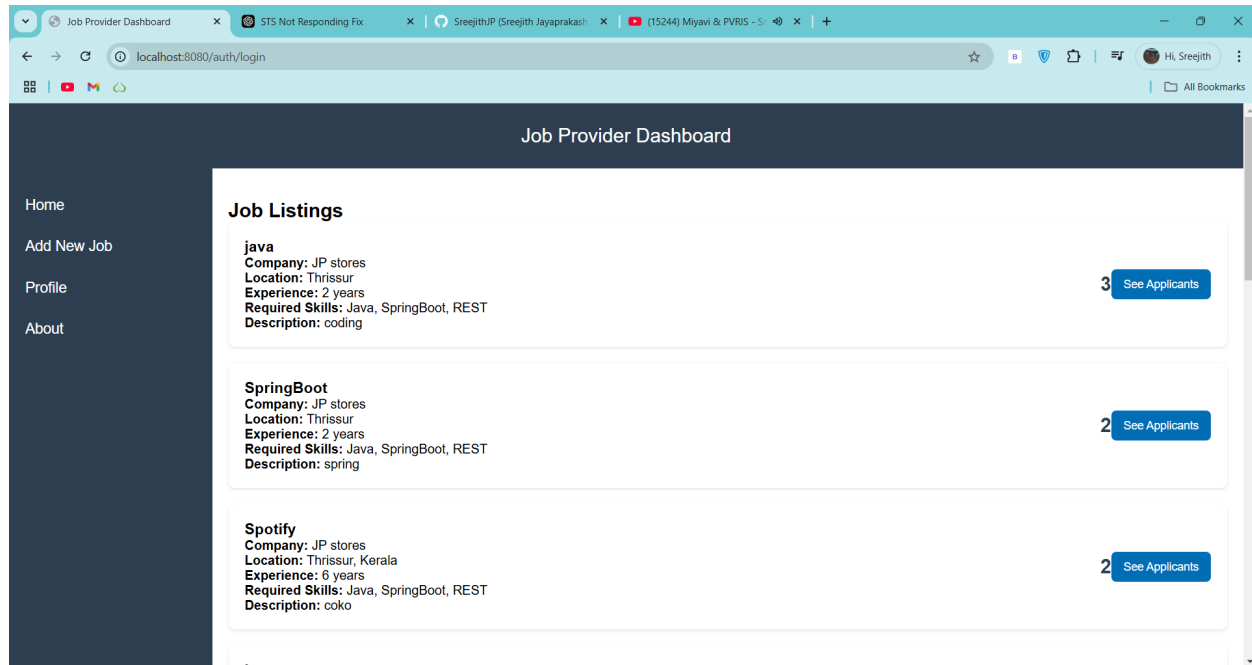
Job Provider Dashboard
STS Not Responding Fix
SreejithJP (Sreejith Jayaprakash
(15244) Miyavi & PVRIS - S
localhost:8080/auth/login
Hi, Sreejith
All Bookmarks

Job Provider Dashboard

Home
Add New Job
Profile
About

Job Listings

java
Company: JP stores
Location: Thrissur
Experience: 2 years
Required Skills: Java, SpringBoot, REST
Description: coding
3 See Applicants

SpringBoot
Company: JP stores
Location: Thrissur
Experience: 2 years
Required Skills: Java, SpringBoot, REST
Description: spring
2 See Applicants

Spotify
Company: JP stores
Location: Thrissur, Kerala
Experience: 6 years
Required Skills: Java, SpringBoot, REST
Description: coko
2 See Applicants